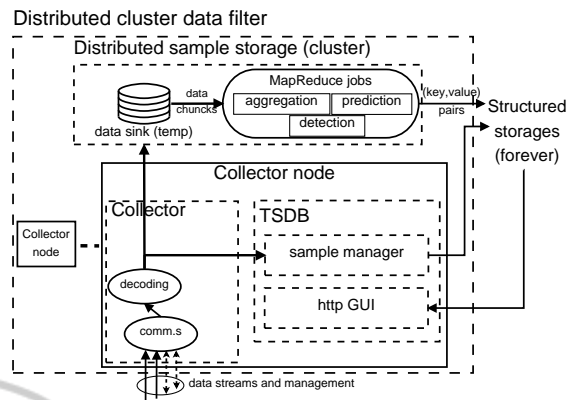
Distributed cluster data filter

Distributed sample storage (cluster)

data sink (temp)

data chuncks

MapReduce jobs

aggregation

prediction

detection

(key,value) pairs

Structured storages (forever)

Collector node

Collector

TSDB

Collector node

sample manager

decoding

http GUI

comm.s

data streams and management